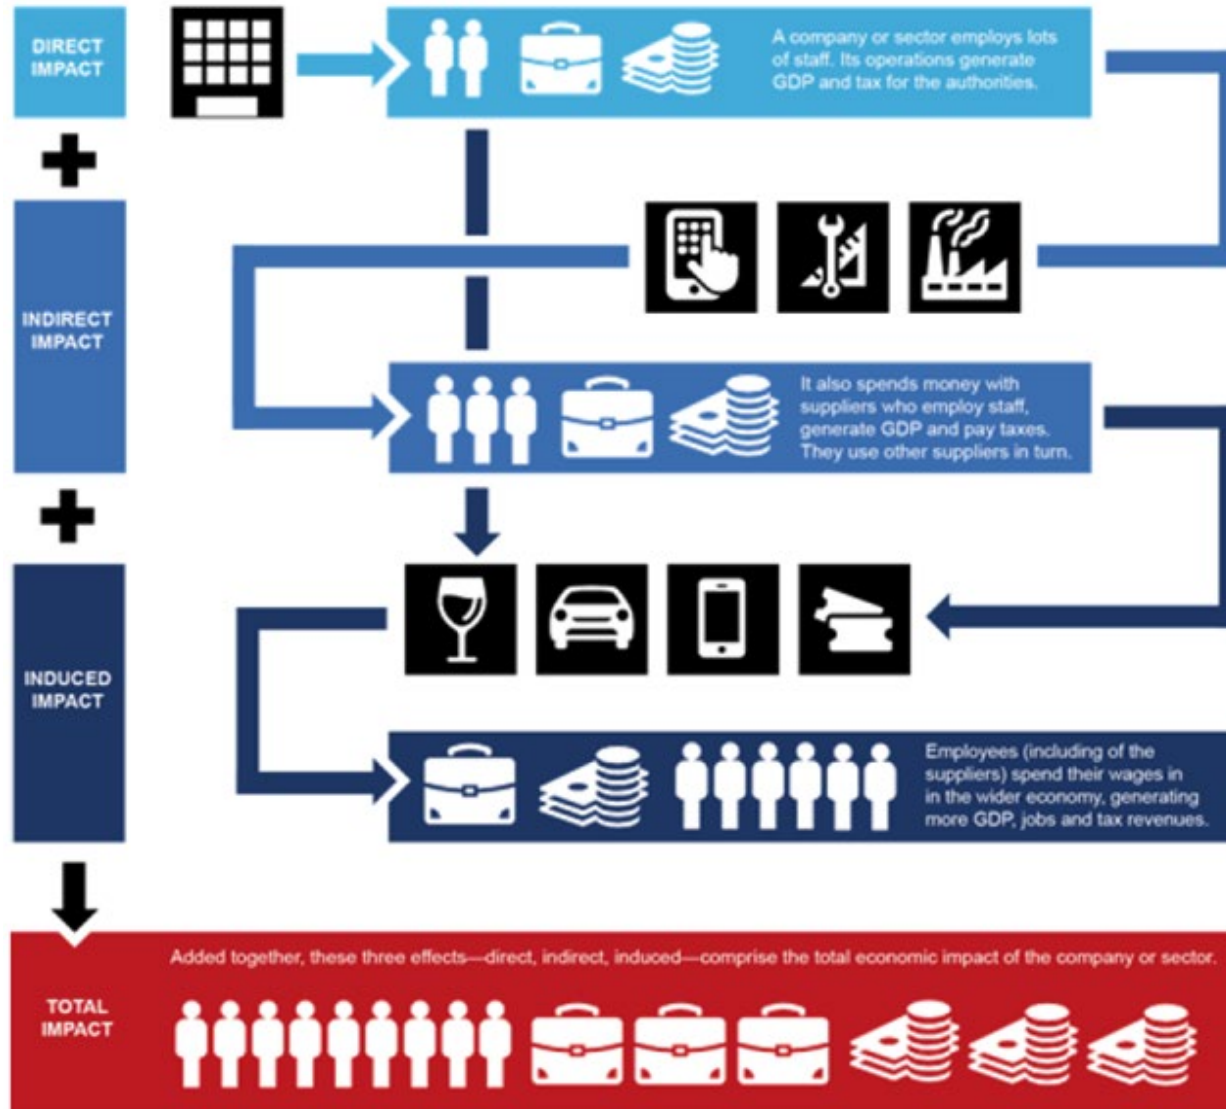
DIRECT IMPACT

A company or sector employs lots of staff. Its operations generate GDP and tax for the authorities.

+

INDIRECT IMPACT

It also spends money with suppliers who employ staff, generate GDP and pay taxes. They use other suppliers in turn.

+

INDUCED IMPACT

Employees (including of the suppliers) spend their wages in in the wider economy, generating more GDP, jobs and tax revenues.

Added together, these three effects—direct, indirect, induced—comprise the total economic impact of the company or sector.

TOTAL IMPACT